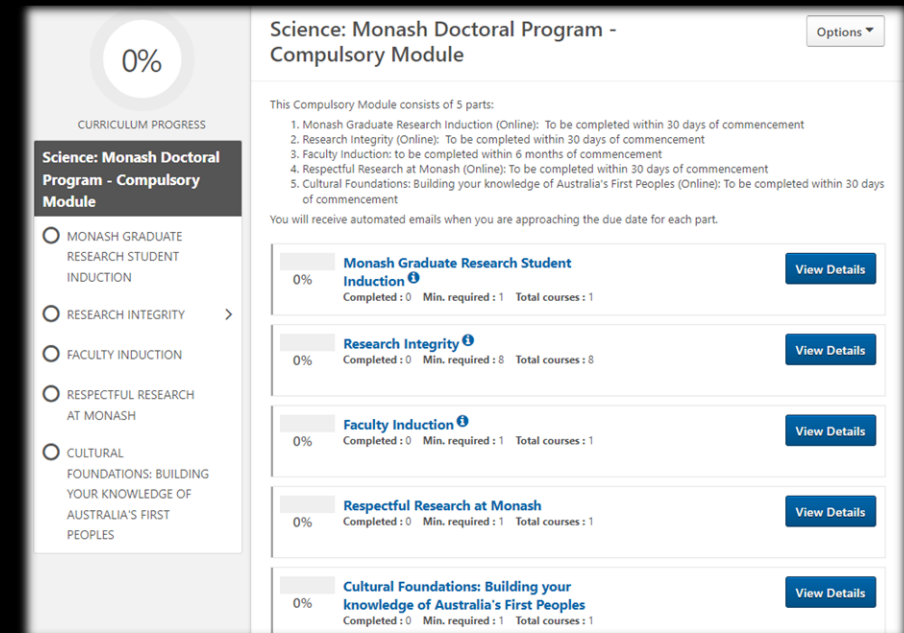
0%

CURRICULUM PROGRESS

Science: Monash Doctoral Program - Compulsory Module

MONASH GRADUATE RESEARCH STUDENT INDUCTION

RESEARCH INTEGRITY

FACULTY INDUCTION

RESPECTFUL RESEARCH AT MONASH

CULTURAL FOUNDATIONS: BUILDING YOUR KNOWLEDGE OF AUSTRALIA'S FIRST PEOPLES

Science: Monash Doctoral Program - Compulsory Module

Options

This Compulsory Module consists of 5 parts:

1. Monash Graduate Research Induction (Online): To be completed within 30 days of commencement
2. Research Integrity (Online): To be completed within 30 days of commencement
3. Faculty Induction: to be completed within 6 months of commencement
4. Respectful Research at Monash (Online): To be completed within 30 days of commencement
5. Cultural Foundations: Building your knowledge of Australia's First Peoples (Online): To be completed within 30 days of commencement

You will receive automated emails when you are approaching the due date for each part.

0%
Monash Graduate Research Student Induction
Completed : 0 Min. required : 1 Total courses : 1
View Details

0%
Research Integrity
Completed : 0 Min. required : 8 Total courses : 8
View Details

0%
Faculty Induction
Completed : 0 Min. required : 1 Total courses : 1
View Details

0%
Respectful Research at Monash
Completed : 0 Min. required : 1 Total courses : 1
View Details

0%
Cultural Foundations: Building your knowledge of Australia's First Peoples
Completed : 0 Min. required : 1 Total courses : 1
View Details